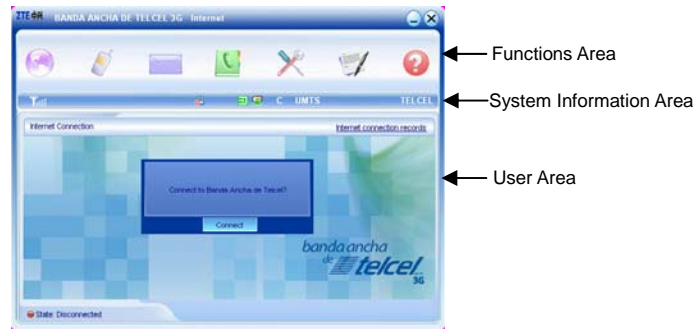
ZTE中兴 BANDA ANCHA DE TELCEL 3G Internet

Functions Area

C UMTS TELCEL

System Information Area

Internet Connection

Internet connection records

Connect to Banda Ancha de Telcel?

Connect

User Area

banda ancha de telcel 3G

State: Disconnected